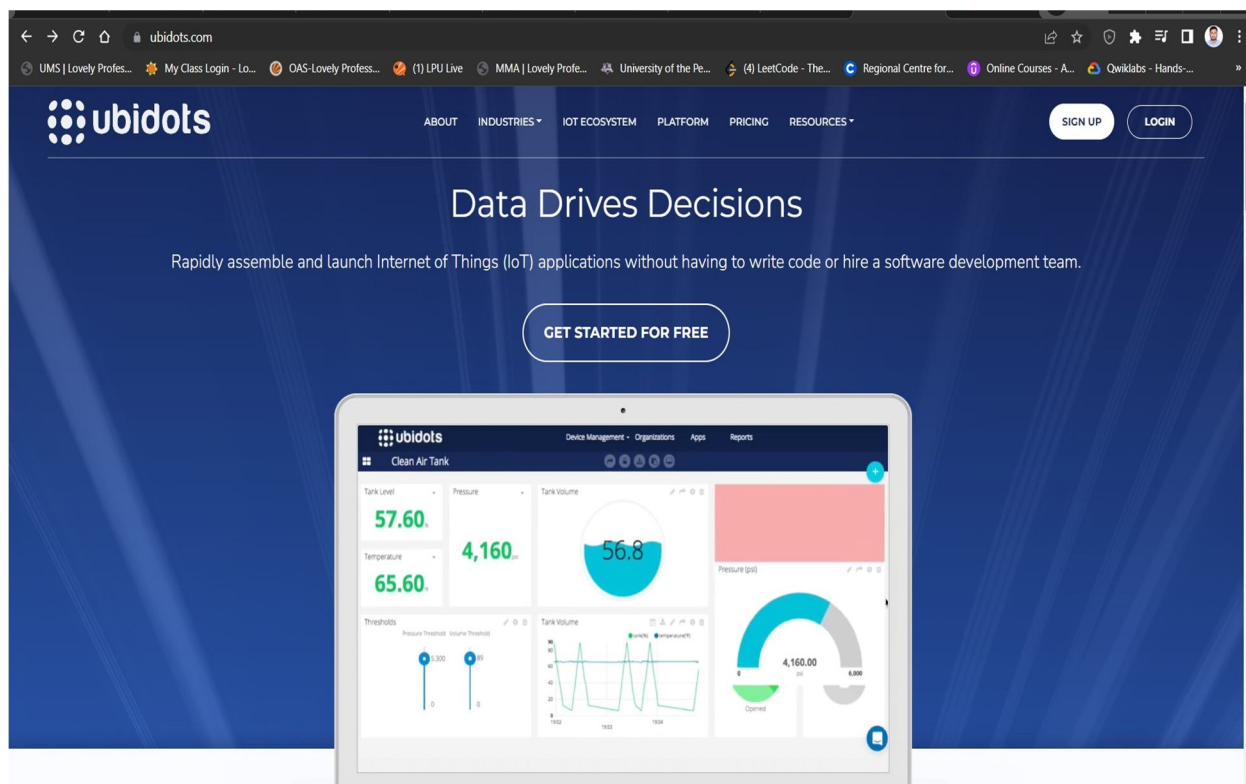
ubidots.com

UMS | Lovely Profes... My Class Login - Lo... OAS-Lovely Profess... (1) LPU Live MMA | Lovely Profe... University of the Pe... (4) LeetCode - The... Regional Centre for... Online Courses - A... Qwiklabs - Hands-...

ubidots

ABOUT INDUSTRIES IOT ECOSYSTEM PLATFORM PRICING RESOURCES

SIGN UP LOGIN

Data Drives Decisions

Rapidly assemble and launch Internet of Things (IoT) applications without having to write code or hire a software development team.

GET STARTED FOR FREE

ubidots Device Management Organizations Apps Reports

Clean Air Tank

Tank Level
57.60

Pressure
4,160

Tank Volume
56.8

Temperature
65.60

Pressure (psi)

Thresholds
Pressure Threshold Volume Threshold
5,300 89
0 0

Tank Volume

4,160.00
psi
0 6,000

Opened